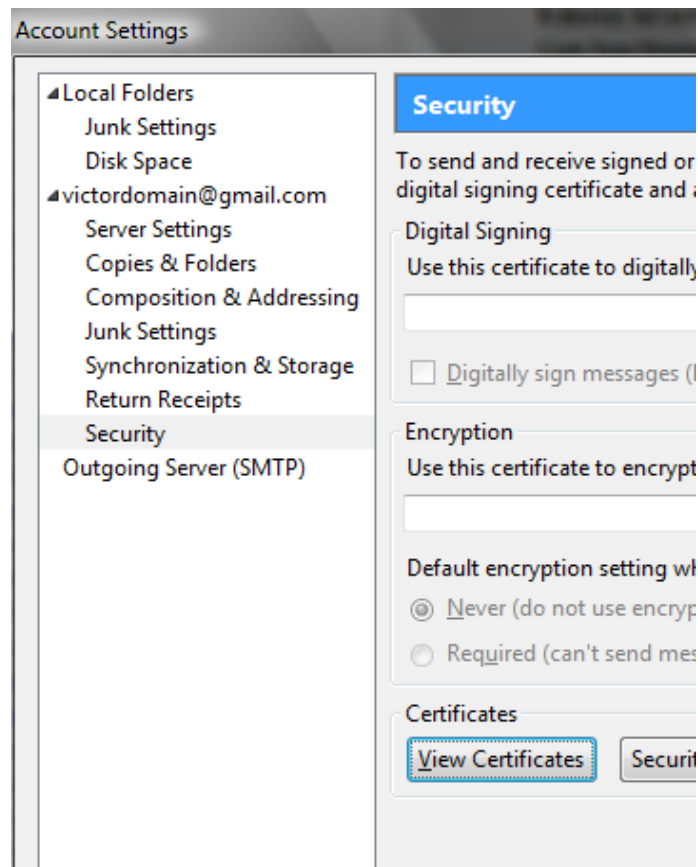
Account Settings

Local Folders
Junk Settings
Disk Space
victordomain@gmail.com
Server Settings
Copies & Folders
Composition & Addressing
Junk Settings
Synchronization & Storage
Return Receipts
Security
Outgoing Server (SMTP)

Security

To send and receive signed or
digital signing certificate and a

Digital Signing
Use this certificate to digitally

Digitally sign messages (

Encryption
Use this certificate to encrypt

Default encryption setting wh
Never (do not use encryp
Required (can't send mes

Certificates
View Certificates
Securit